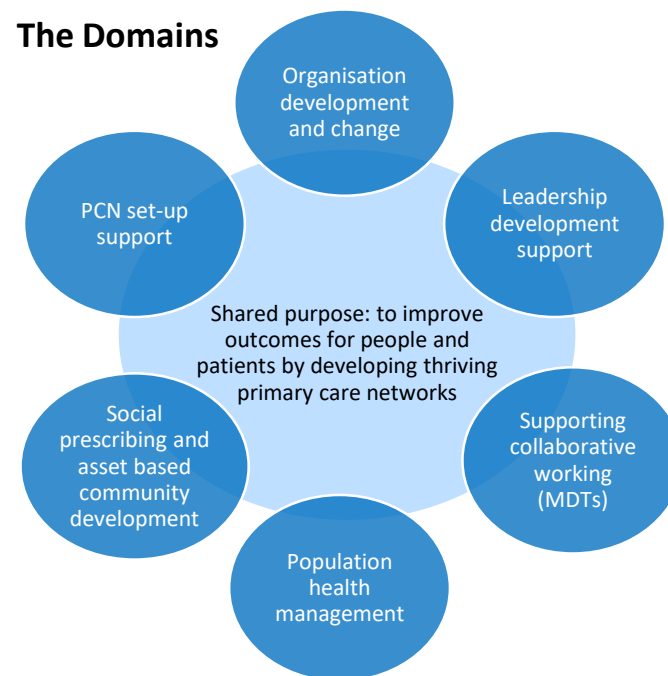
The Domains

Organisation development and change

Leadership development support

Supporting collaborative working (MDTs)

Population health management

Social prescribing and asset based community development

PCN set-up support

Shared purpose: to improve outcomes for people and patients by developing thriving primary care networks